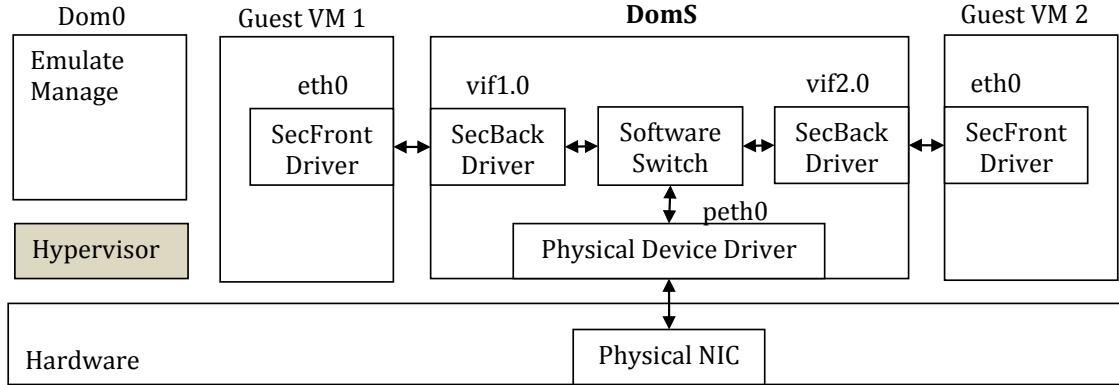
Dom0

Emulate Manage

Hypervisor

Guest VM 1

eth0

SecFront Driver

DomS

vif1.0

SecBack Driver

Software Switch

vif2.0

SecBack Driver

peth0

Physical Device Driver

Guest VM 2

eth0

SecFront Driver

Hardware

Physical NIC